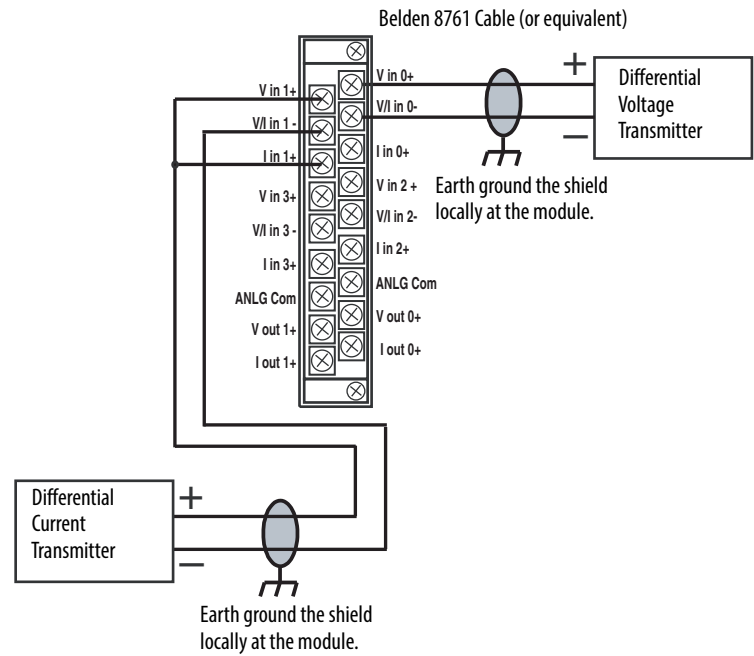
Belden 8761 Cable (or equivalent)

V in 0+
V/I in 0-
I in 0+
V in 2 +
V/I in 2-
I in 2+
ANLG Com
V out 0+
I out 0+

V in 1+
V/I in 1 -
I in 1+
V in 3+
V/I in 3 -
I in 3+
ANLG Com
V out 1+
I out 1+

+
−
Differential Voltage Transmitter

Earth ground the shield locally at the module.

Differential Current Transmitter
+
−

Earth ground the shield locally at the module.